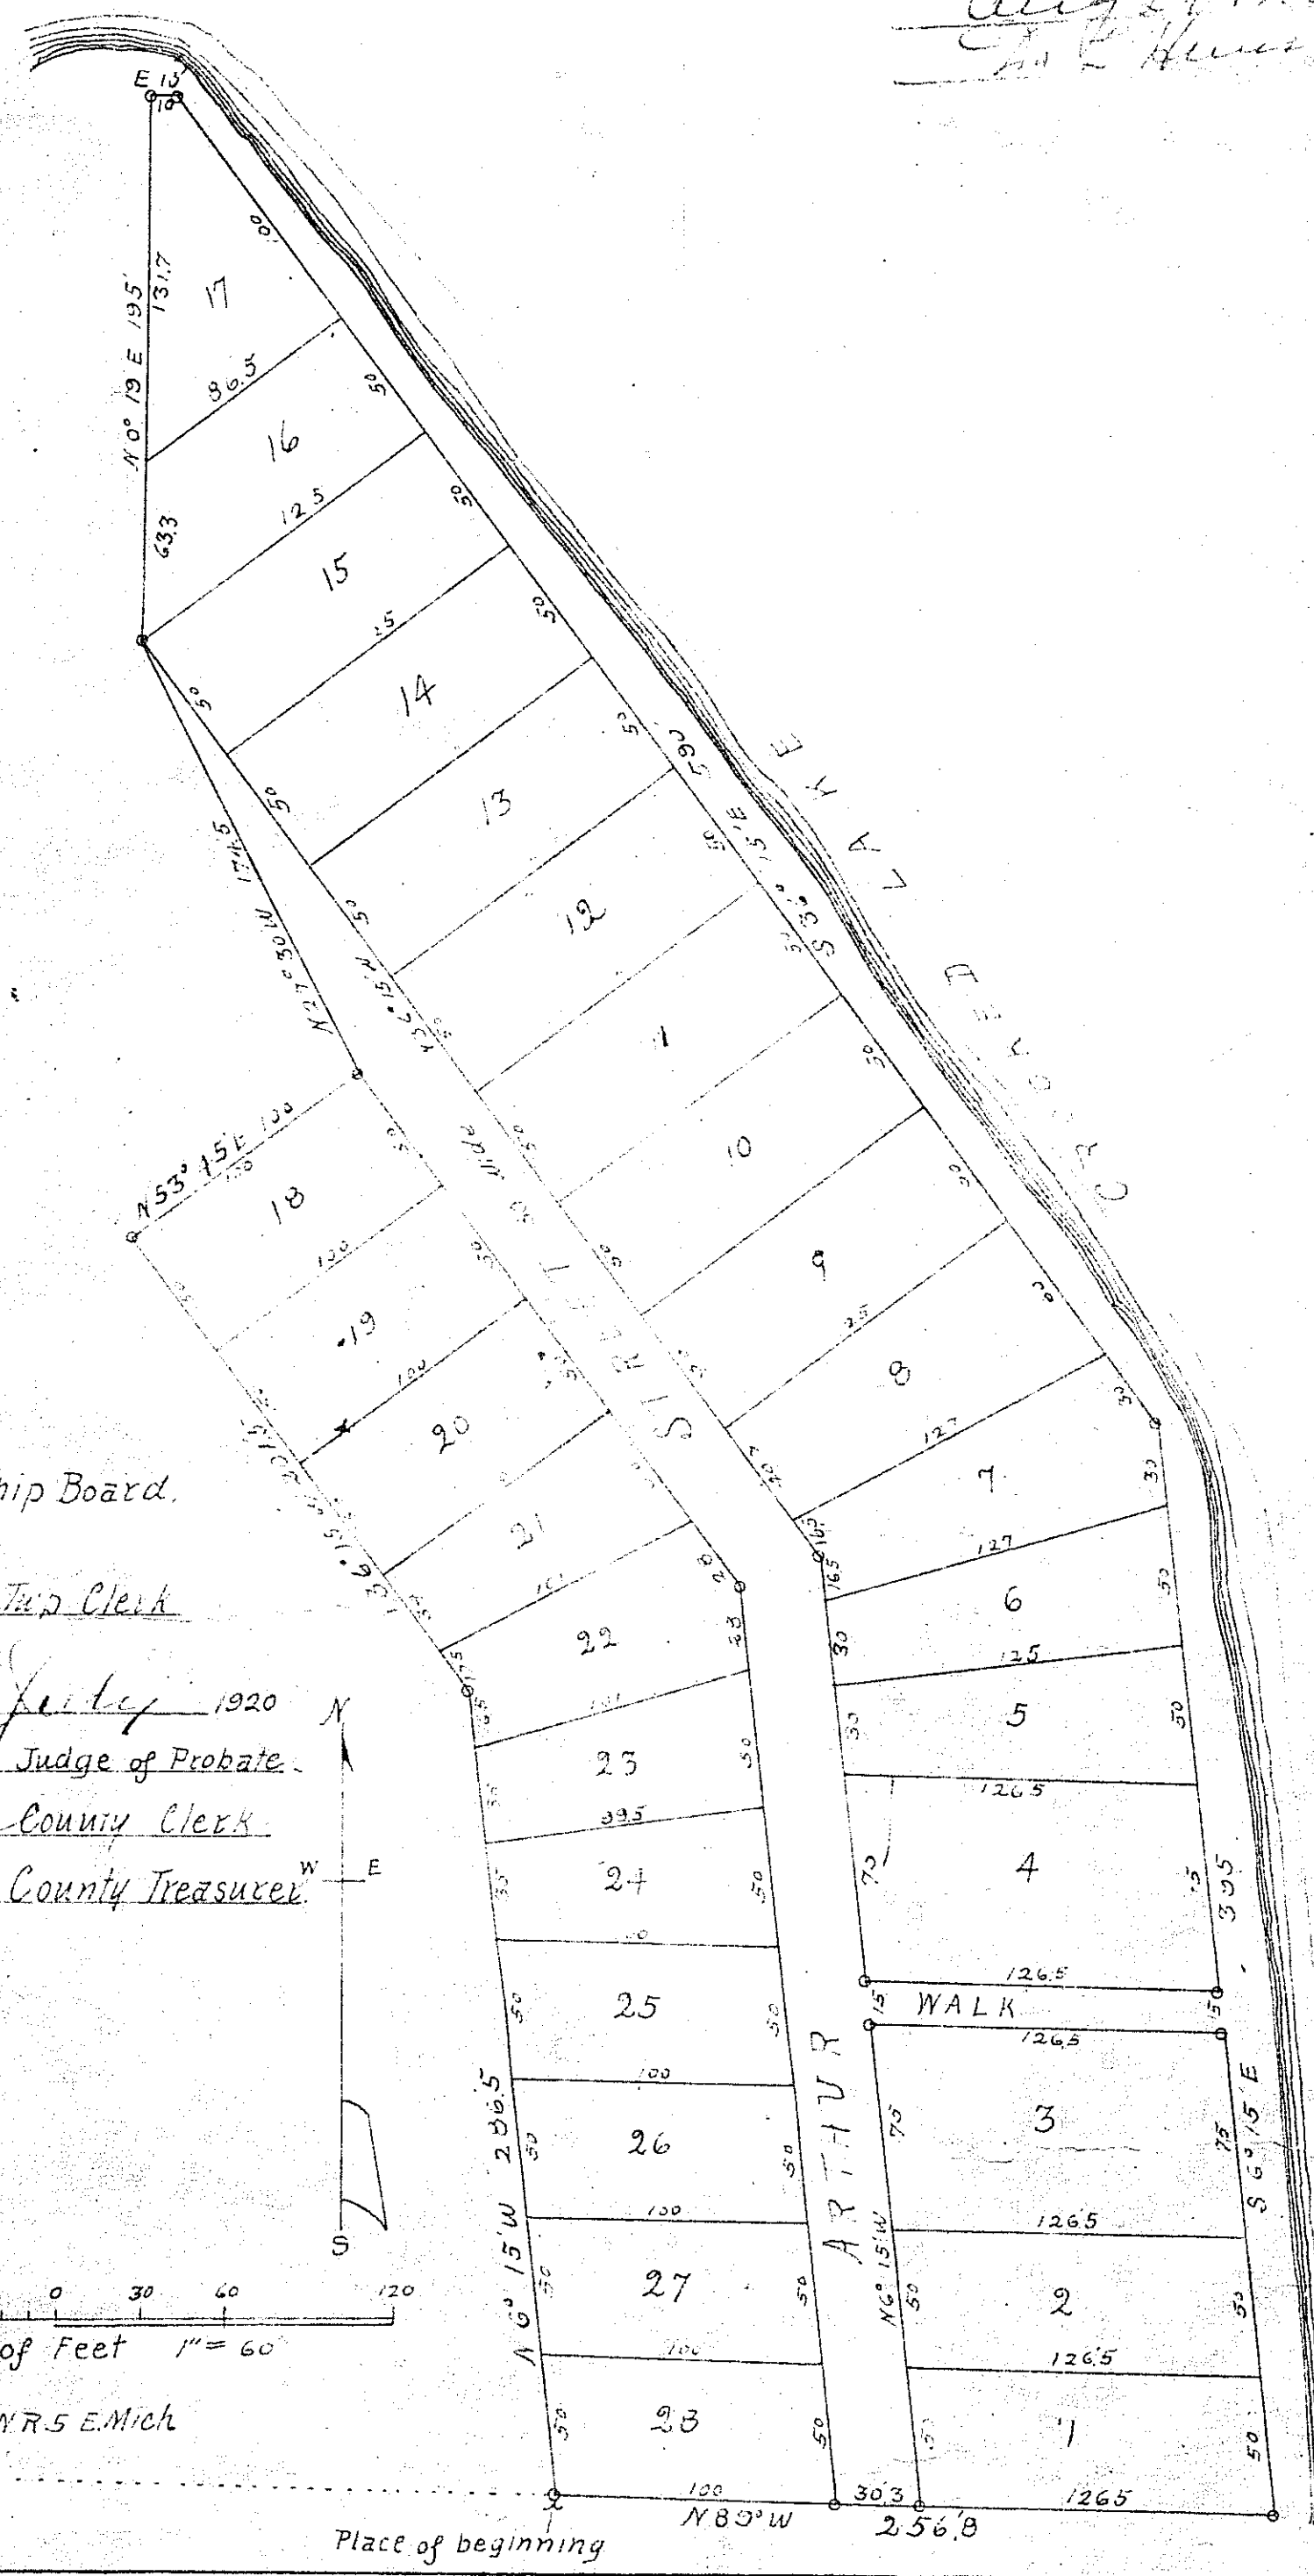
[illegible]

E 13
10
100
N 0° 19 E 195'
131.7
17
86.5
50
16
63.3
125
50
15
15
50
14
50
50
13
S 53° 15' E 593
12
N 27° 30 W 174.5
N 53° 15' E 100
18
19
20
21
22
23
24
25
26
27
28
11
10
9
8
7
6
5
4
3
2
1
LAKE ORION
ARTHUR STREET
WALK
127
127
125
126.5
126.5
126.5
126.5
126.5
126.5
100
100
100
100
N 6° 15' W 286.5
N 6° 15' W
S 6° 15' E
395
N 89° W
256.8
30.3
100
1265

ip Board.
Twp Clerk
July 1920
Judge of Probate.
County Clerk
County Treasurer
N
W
E
S
0 30 60 120
of Feet 1" = 60
N R 5 E Mich
Place of beginning